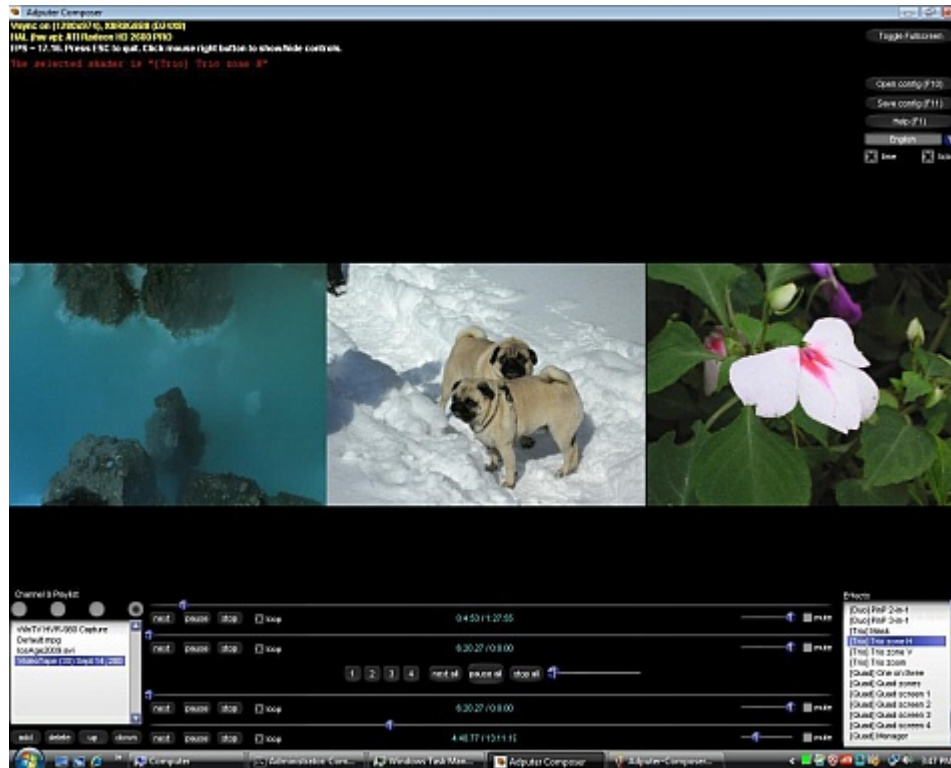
Adputer Composer

Vsync on (1280x974), X8R8G8B8 (D3DX)
HAL (hw vp): ATI Radeon HD 2600 PRO
FPS = 17.10. Press ESC to quit. Click mouse right button to show/hide controls.
The selected shader is "[Trio] Trio zone H"

Toggle Fullscreen

Open config (F10)
Save config (F11)
Help (F1)
English
time
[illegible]

Channel & Playlist

WinTV HVR-950 Capture
Default.mpg
IceAge2009.avi
VideoTape (30) Sept 14, 200

add delete up down

next pause stop loop 0:4:53 / 1:27:55 mute
next pause stop loop 6:20.27 / 0:0.00 mute
1 2 3 4 next all pause all stop all
next pause stop loop 6:20.27 / 0:0.00 mute
next pause stop loop 4:46.77 / 13:11.1 mute

Effects
[Duo] PinP 2-in-1
[Duo] PinP 3-in-1
[Trio] Mask
[Trio] Trio zone H
[Trio] Trio zone V
[Trio] Trio zoom
[Quad] One on three
[Quad] Quad zones
[Quad] Quad screen 1
[Quad] Quad screen 2
[Quad] Quad screen 3
[Quad] Quad screen 4
[Quad] Manager

Computer
Administrative Tools
Windows Task Man...
Adputer Composer
Adputer-Composer...
3:07 PM